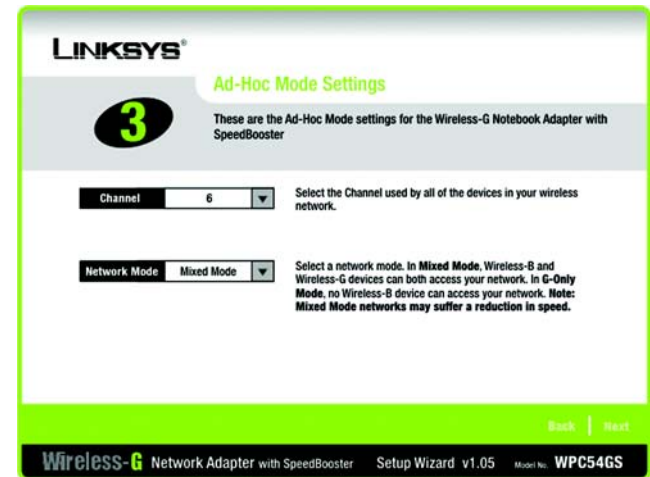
LINKSYS®

3

Ad-Hoc Mode Settings

These are the Ad-Hoc Mode settings for the Wireless-G Notebook Adapter with SpeedBooster

Channel 6

Select the Channel used by all of the devices in your wireless network.

Network Mode Mixed Mode

Select a network mode. In **Mixed Mode**, Wireless-B and Wireless-G devices can both access your network. In **G-Only Mode**, no Wireless-B device can access your network. **Note: Mixed Mode networks may suffer a reduction in speed.**

Back | Next

Wireless-G Network Adapter with SpeedBooster Setup Wizard v1.05 Model No. WPC54GS